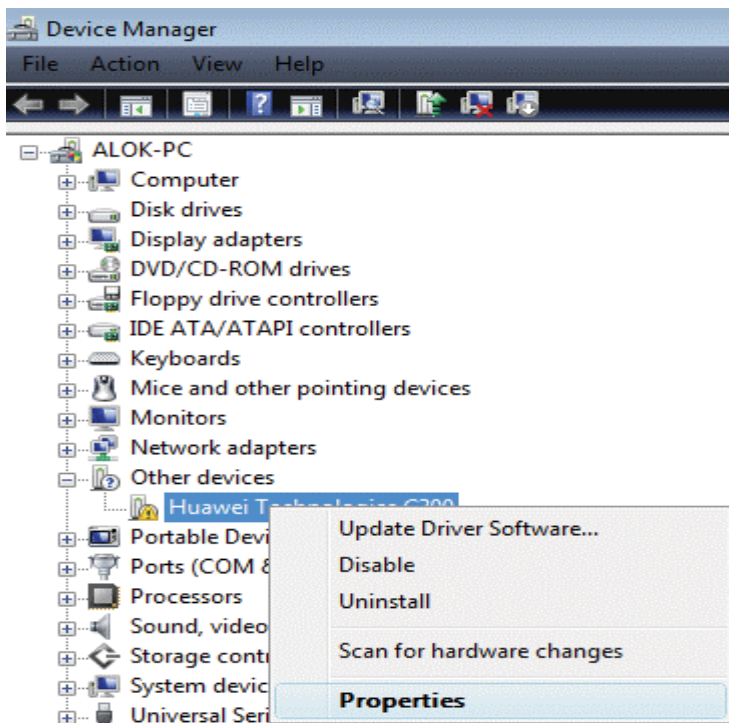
Device Manager

File Action View Help

ALOK-PC
Computer
Disk drives
Display adapters
DVD/CD-ROM drives
Floppy drive controllers
IDE ATA/ATAPI controllers
Keyboards
Mice and other pointing devices
Monitors
Network adapters
Other devices
Huawei T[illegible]
Portable Devi
Ports (COM &
Processors
Sound, video
Storage contr
System devic
Universal Seri

Update Driver Software...
Disable
Uninstall
Scan for hardware changes
Properties